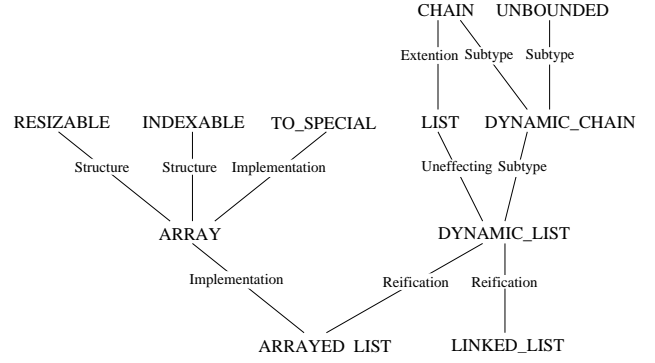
CHAIN
UNBOUNDED
Extention
Subtype
Subtype
RESIZABLE
INDEXABLE
TO_SPECIAL
LIST
DYNAMIC_CHAIN
Structure
Structure
Implementation
Uneffecting
Subtype
ARRAY
DYNAMIC_LIST
Implementation
Reification
Reification
ARRAYED_LIST
LINKED_LIST